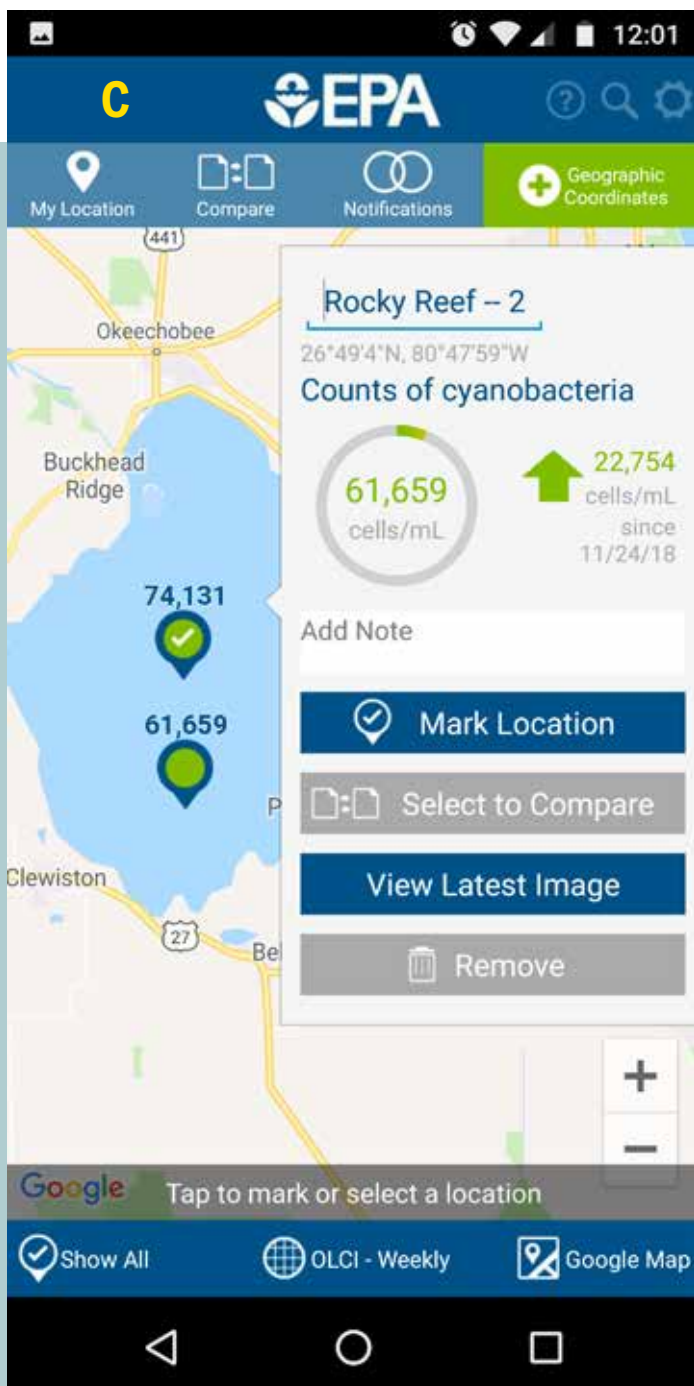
12:01

C

EPA

My Location Compare Notifications Geographic Coordinates

441

Okeechobee

Buckhead Ridge

74,131

61,659

P

Clewiston

27

Bel

Rocky Reef – 2

26°49'4"N, 80°47'59"W

Counts of cyanobacteria

61,659 cells/mL

22,754 cells/mL since 11/24/18

Add Note

Mark Location

Select to Compare

View Latest Image

Remove

+

−

Google Tap to mark or select a location

Show All OLCI - Weekly Google Map